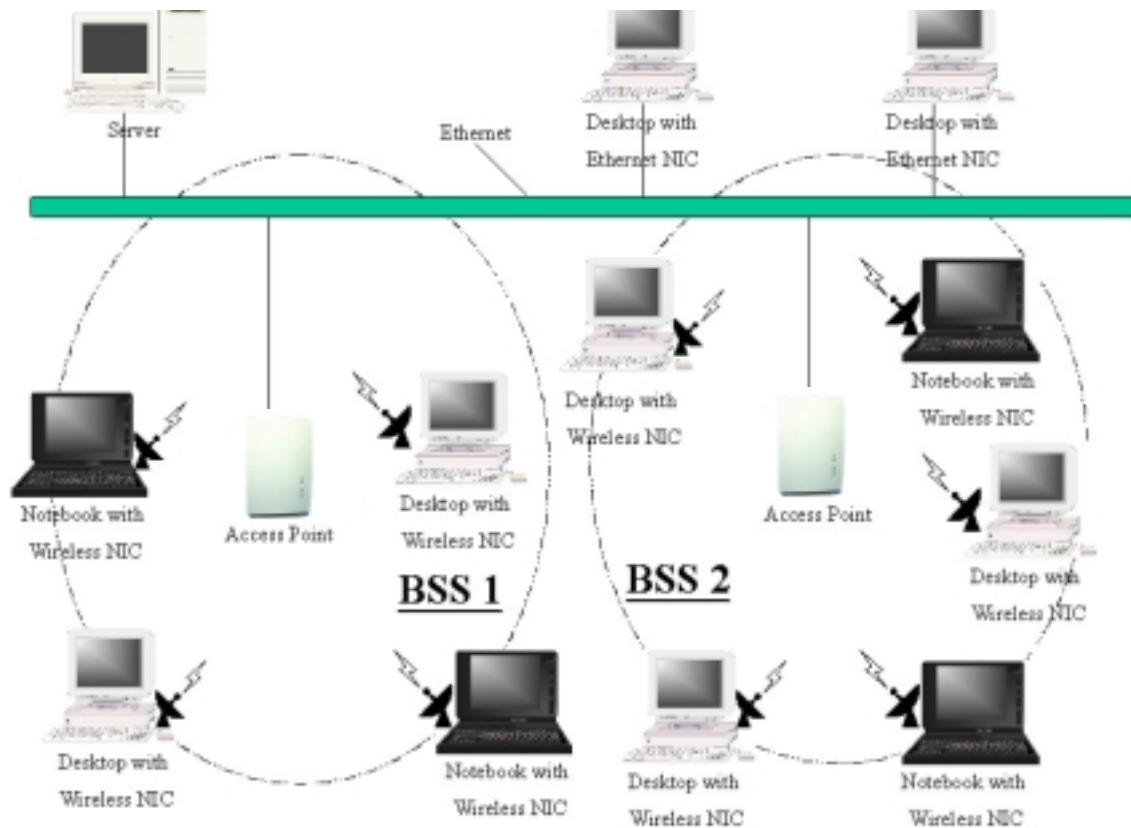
Server

Ethernet

Desktop with Ethernet NIC

Desktop with Ethernet NIC

Desktop with Wireless NIC

Notebook with Wireless NIC

Notebook with Wireless NIC

Access Point

Desktop with Wireless NIC

Access Point

Desktop with Wireless NIC

BSS 1

BSS 2

Desktop with Wireless NIC

Notebook with Wireless NIC

Desktop with Wireless NIC

Notebook with Wireless NIC